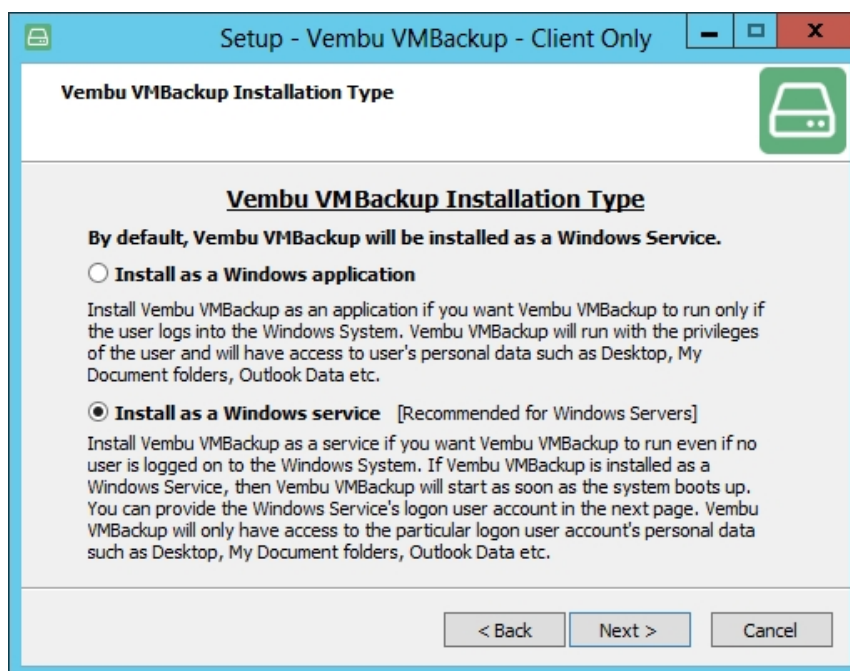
Setup - Vembu VMBackup - Client Only

Vembu VMBackup Installation Type

Vembu VMBackup Installation Type

By default, Vembu VMBackup will be installed as a Windows Service.

Install as a Windows application

Install Vembu VMBackup as an application if you want Vembu VMBackup to run only if the user logs into the Windows System. Vembu VMBackup will run with the privileges of the user and will have access to user's personal data such as Desktop, My Document folders, Outlook Data etc.

Install as a Windows service [Recommended for Windows Servers]

Install Vembu VMBackup as a service if you want Vembu VMBackup to run even if no user is logged on to the Windows System. If Vembu VMBackup is installed as a Windows Service, then Vembu VMBackup will start as soon as the system boots up. You can provide the Windows Service's logon user account in the next page. Vembu VMBackup will only have access to the particular logon user account's personal data such as Desktop, My Document folders, Outlook Data etc.

< Back Next > Cancel